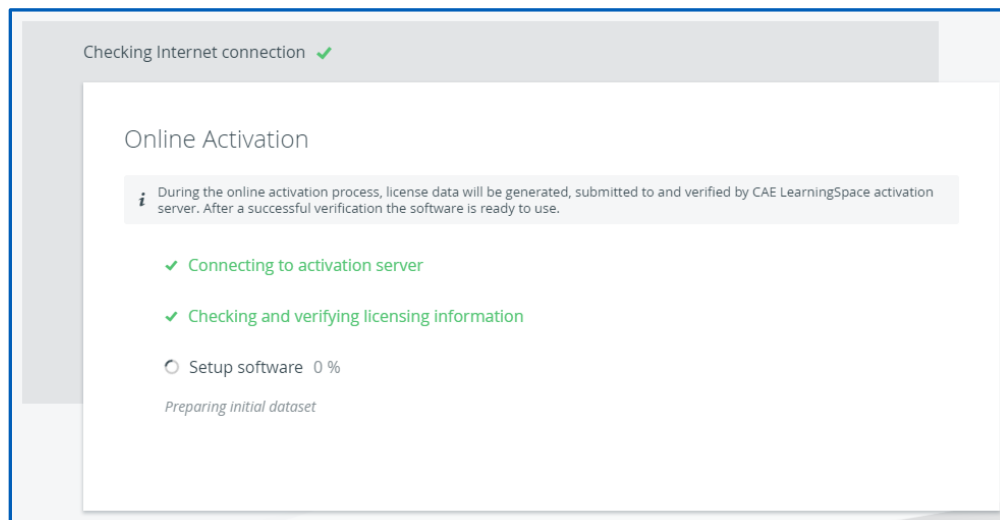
Checking Internet connection ✔

Online Activation

During the online activation process, license data will be generated, submitted to and verified by CAE LearningSpace activation server. After a successful verification the software is ready to use.

✔ Connecting to activation server

✔ Checking and verifying licensing information

Setup software 0 %

Preparing initial dataset